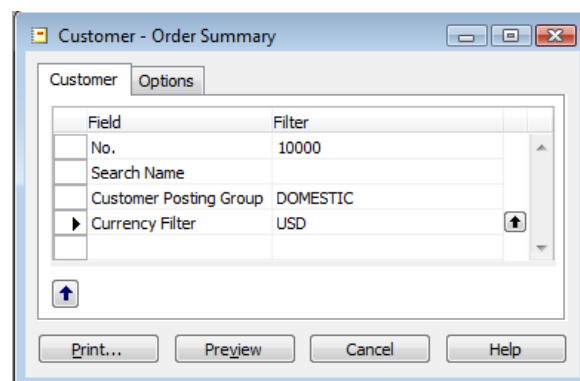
Customer - Order Summary

Customer | Options

| Field | Filter |
|---|---|
| No. | 10000 |
| Search Name | |
| Customer Posting Group | DOMESTIC |
| Currency Filter | USD |

Print... | Preview | Cancel | Help